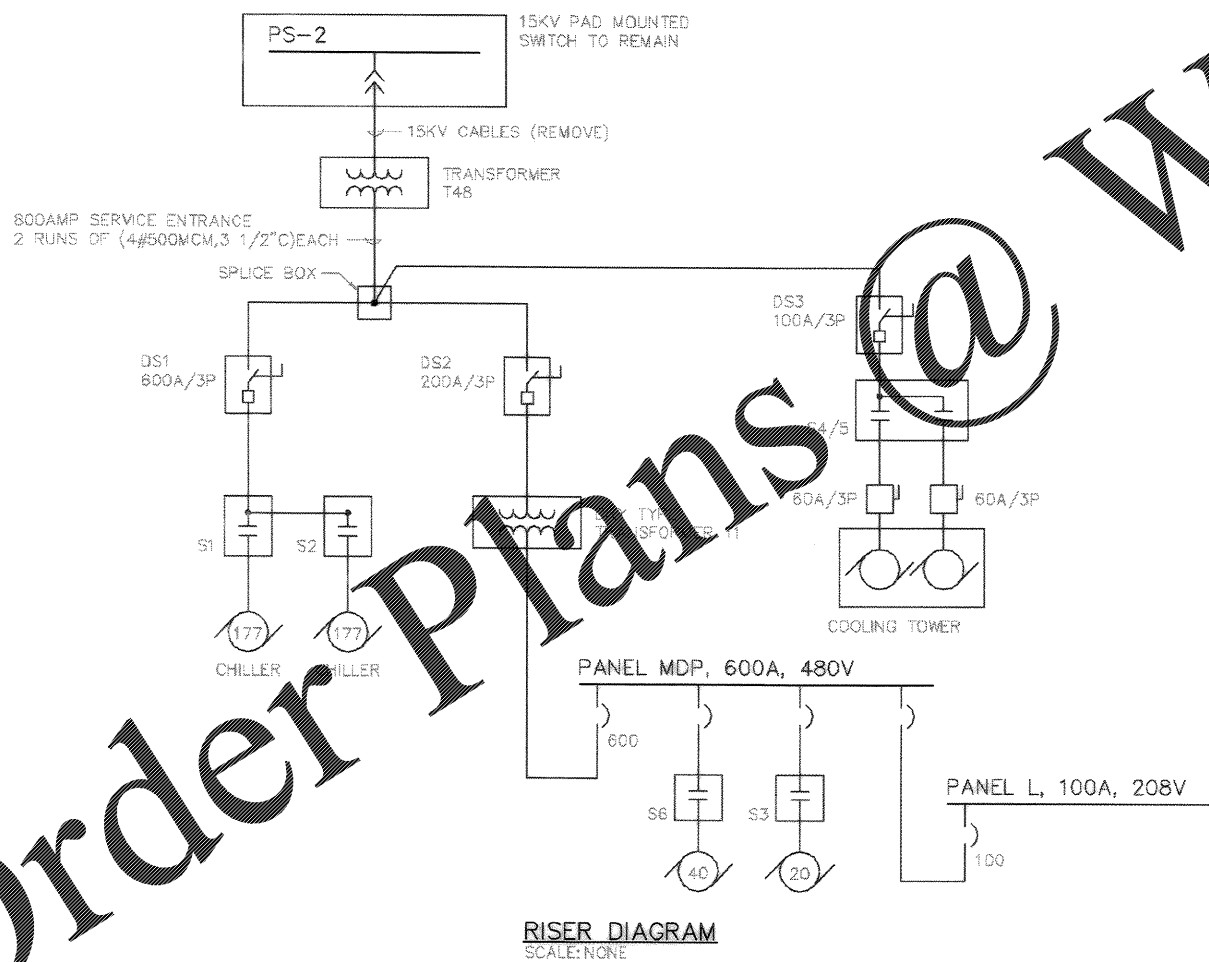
PS-2

15KV PAD MOUNTED SWITCH TO REMAIN

15KV CABLES (REMOVE)

TRANSFORMER T48

800AMP SERVICE ENTRANCE
2 RUNS OF (4#500MCM,3 1/2"C)EACH

SPLICE BOX

DS3
100A/3P

DS1
600A/3P

DS2
200A/3P

S4/5

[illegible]Y TYP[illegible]
T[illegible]SFO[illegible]ER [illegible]

60A/3P

60A/3P

S1

S2

177

177

CHILLER

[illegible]HILLER

COOLING TOWER

PANEL MDP, 600A, 480V

600

S6

S3

40

20

PANEL L, 100A, 208V

100

RISER DIAGRAM
SCALE:NONE

Order Plans @ W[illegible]